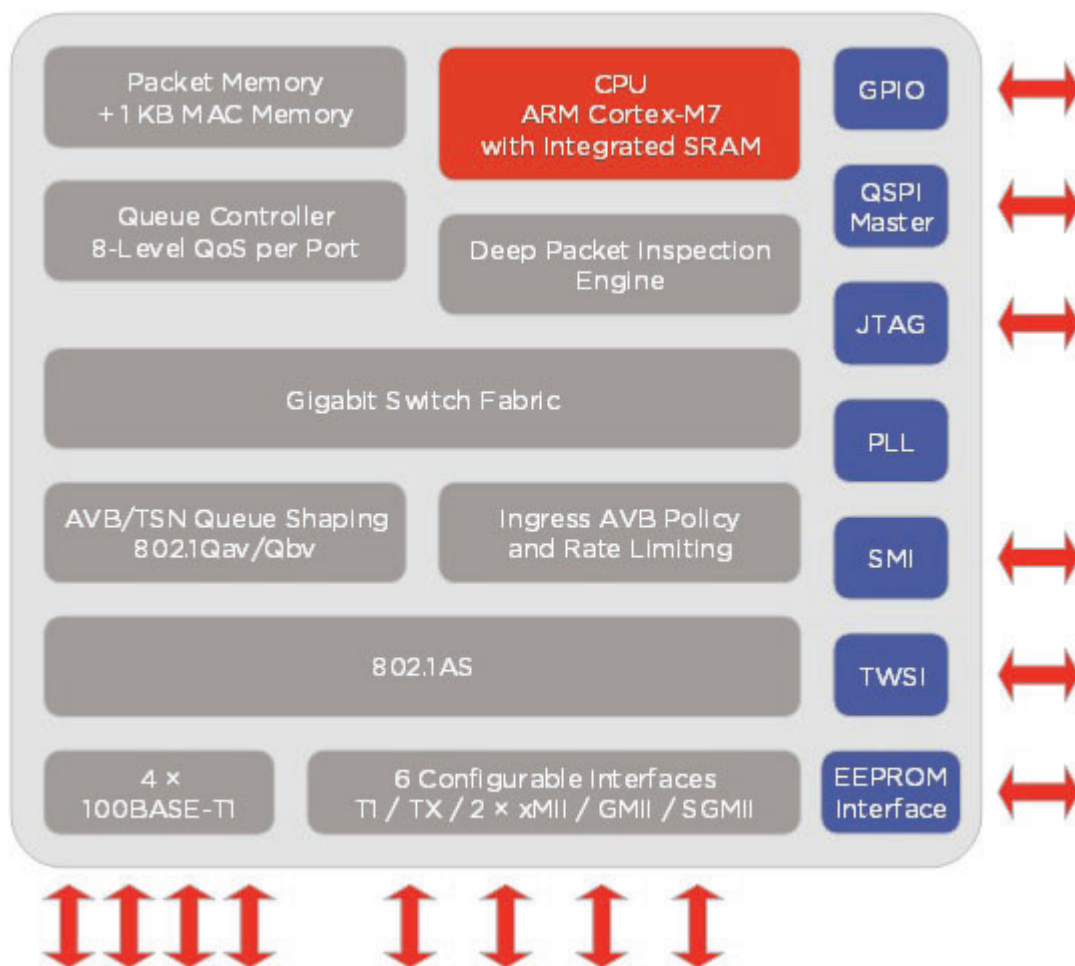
Packet Memory
+1 KB MAC Memory

CPU
ARM Cortex-M7
with Integrated SRAM

GPIO

Queue Controller
8-Level QoS per Port

QSPI
Master

Deep Packet Inspection
Engine

JTAG

Gigabit Switch Fabric

PLL

AVB/TSN Queue Shaping
802.1Qav/Qbv

Ingress AVB Policy
and Rate Limiting

SMI

802.1AS

TWSI

4 ×
100BASE-T1

6 Configurable Interfaces
T1 / TX / 2 × xMII / GMII / SGMII

EEPROM
Interface